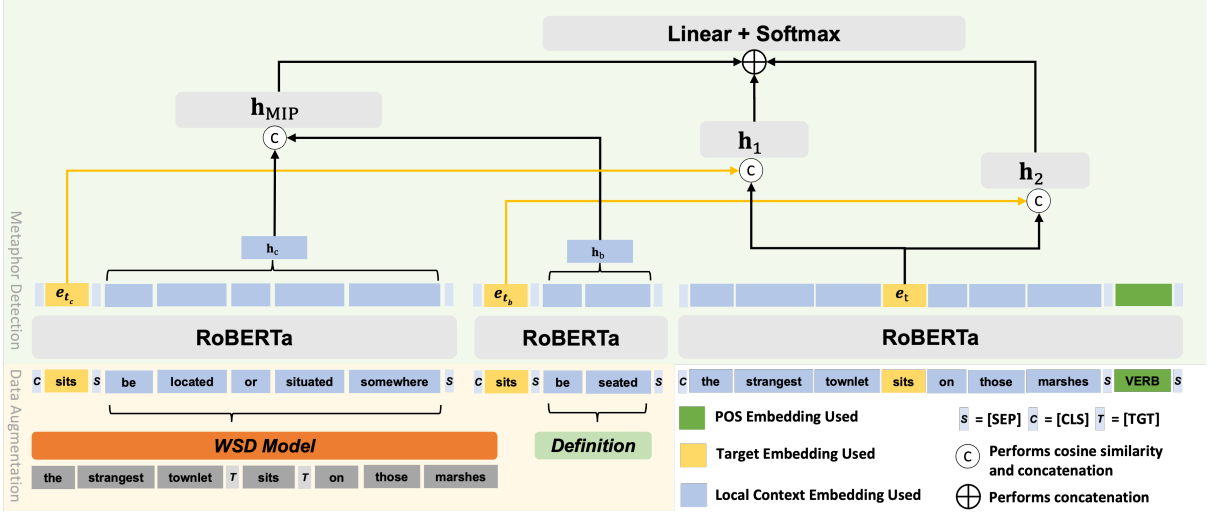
Linear + Softmax

$\mathbf{h}_{\text{MIP}}$

C

$\mathbf{h}_1$

C

$\mathbf{h}_2$

C

Metaphor Detection

$\mathbf{h}_c$

$\mathbf{h}_b$

$e_{t_c}$

$e_{t_b}$

$e_t$

RoBERTa

RoBERTa

RoBERTa

Data Augmentation

C sits S be located or situated somewhere S

C sits S be seated S

C the strangest townlet sits on those marshes S VERB S

WSD Model

Definition

the strangest townlet T sits T on those marshes

POS Embedding Used

Target Embedding Used

Local Context Embedding Used

S = [SEP] C = [CLS] T = [TGT]

C Performs cosine similarity and concatenation

$\oplus$ Performs concatenation